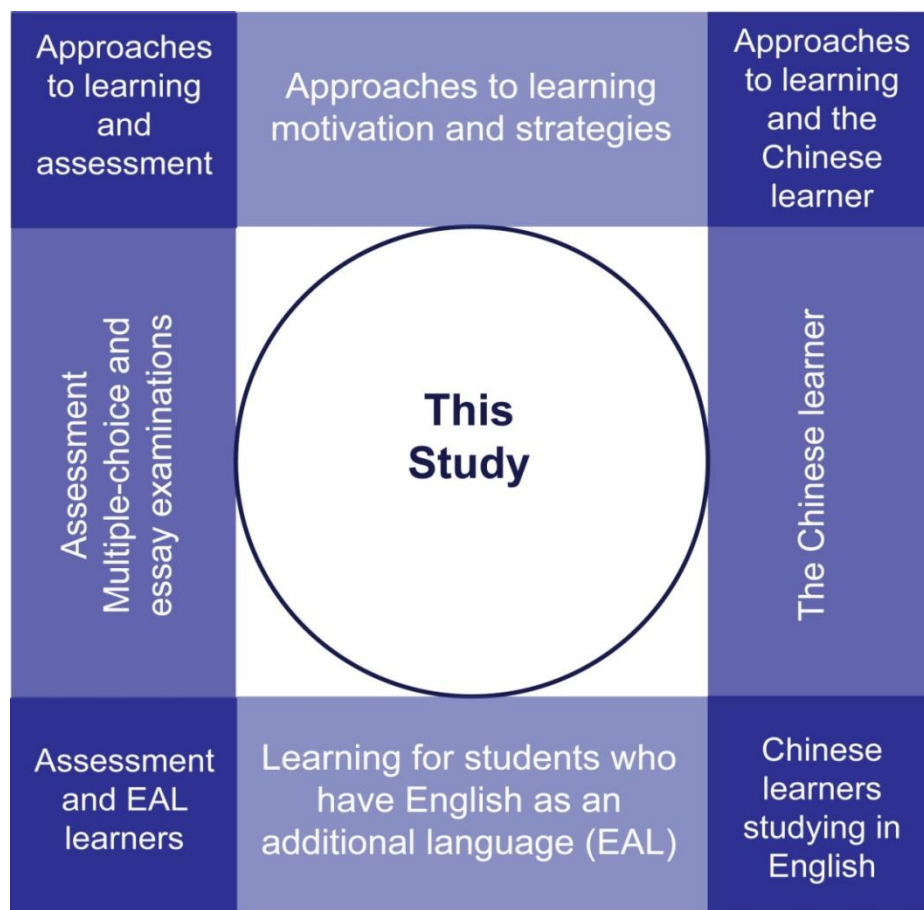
Approaches to learning and assessment

Approaches to learning motivation and strategies

Approaches to learning and the Chinese learner

Assessment Multiple-choice and essay examinations

This Study

The Chinese learner

Assessment and EAL learners

Learning for students who have English as an additional language (EAL)

Chinese learners studying in English